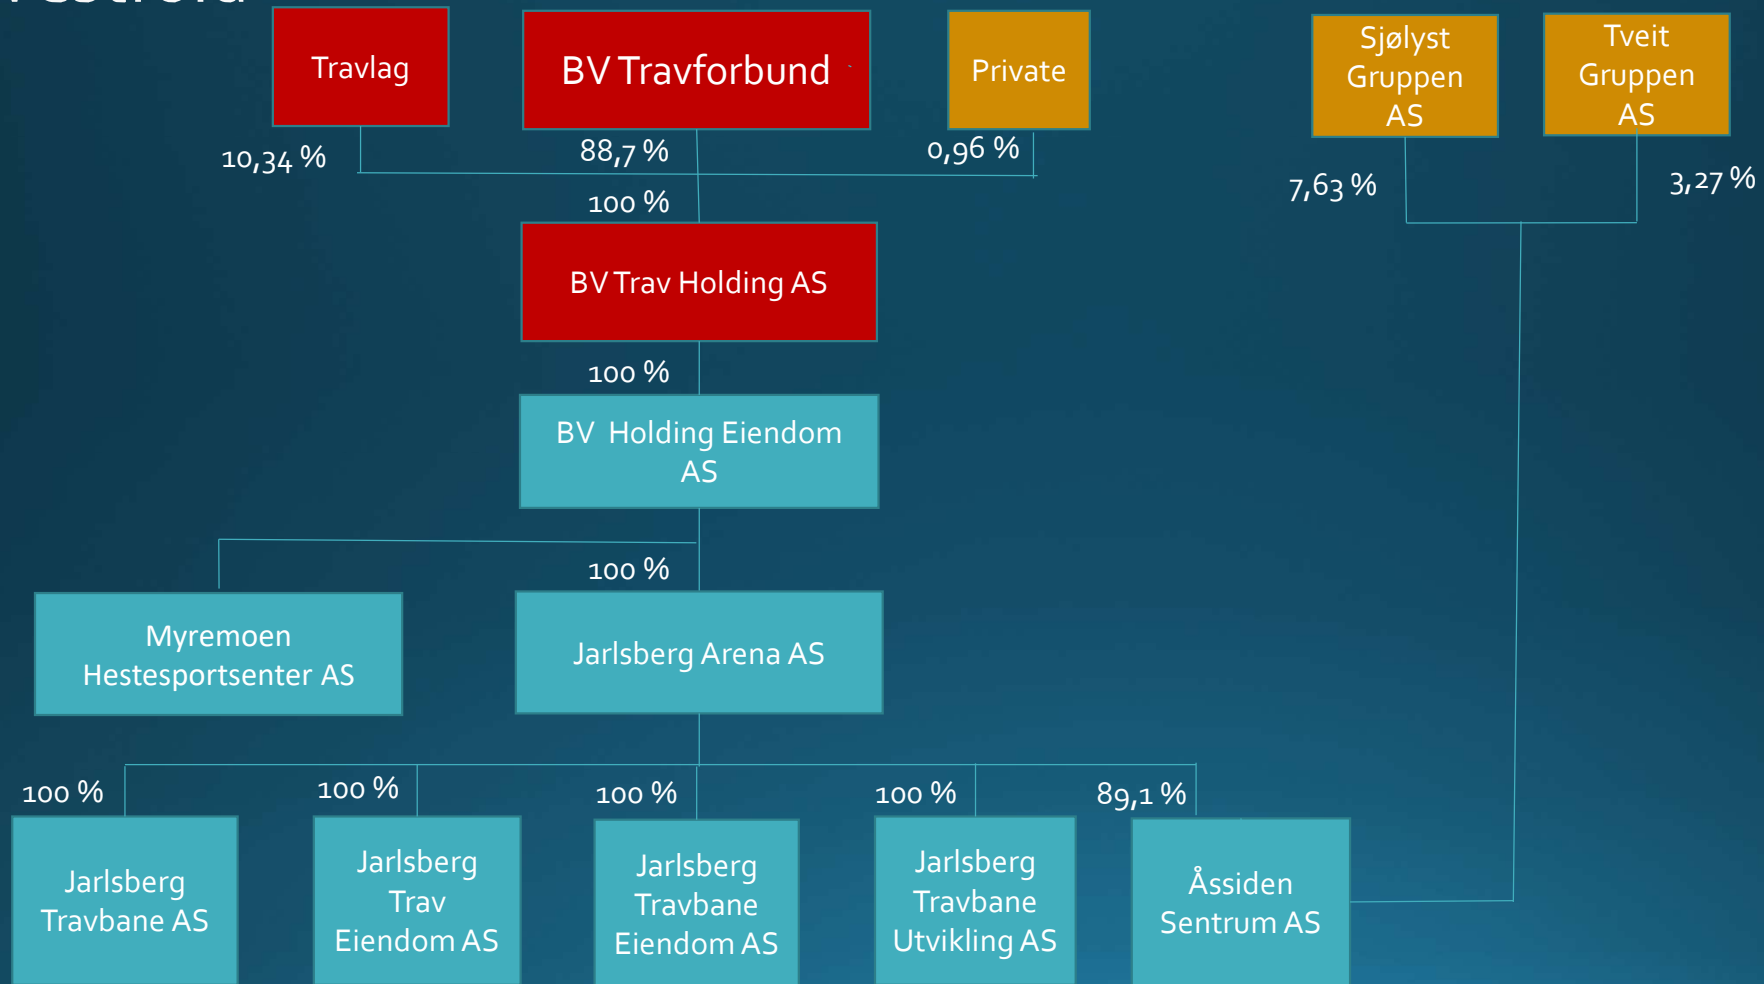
Travlag

BV Travforbund

Private

Sjølyst Gruppen AS

Tveit Gruppen AS

10,34 %

88,7 %

0,96 %

7,63 %

3,27 %

100 %

BV Trav Holding AS

100 %

BV Holding Eiendom AS

100 %

Myremoen Hestesportsenter AS

Jarlsberg Arena AS

100 %

100 %

100 %

100 %

89,1 %

Jarlsberg Travbane AS

Jarlsberg Trav Eiendom AS

Jarlsberg Travbane Eiendom AS

Jarlsberg Travbane Utvikling AS

Åssiden Sentrum AS